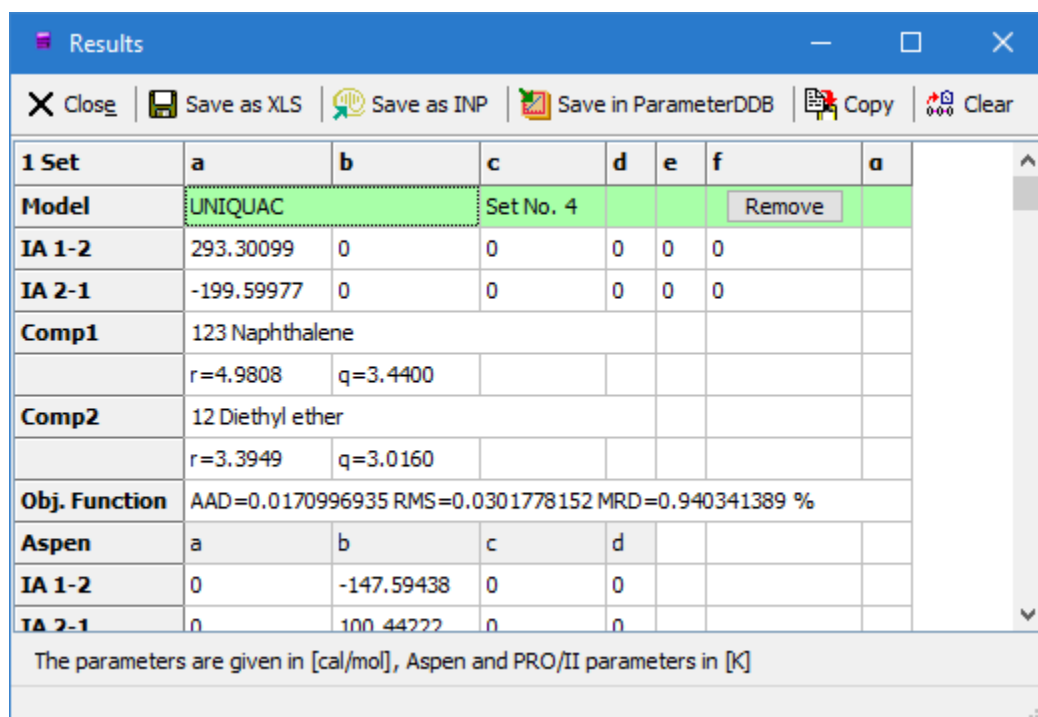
Results

Close | Save as XLS | Save as INP | Save in ParameterDDB | Copy | Clear

| 1 Set | a | b | c | d | e | f | α |
|---|---|---|---|---|---|---|---|
| Model | UNIQUAC | | Set No. 4 | | | Remove | |
| IA 1-2 | 293.30099 | 0 | 0 | 0 | 0 | 0 | |
| IA 2-1 | -199.59977 | 0 | 0 | 0 | 0 | 0 | |
| Comp1 | 123 Naphthalene | | | | | | |
| | r=4.9808 | q=3.4400 | | | | | |
| Comp2 | 12 Diethyl ether | | | | | | |
| | r=3.3949 | q=3.0160 | | | | | |
| Obj. Function | AAD=0.0170996935 RMS=0.0301778152 MRD=0.940341389 % | | | | | | |
| Aspen | a | b | c | d | | | |
| IA 1-2 | 0 | -147.59438 | 0 | 0 | | | |
| IA 2-1 | 0 | 100.44222 | 0 | 0 | | | |

The parameters are given in [cal/mol], Aspen and PRO/II parameters in [K]